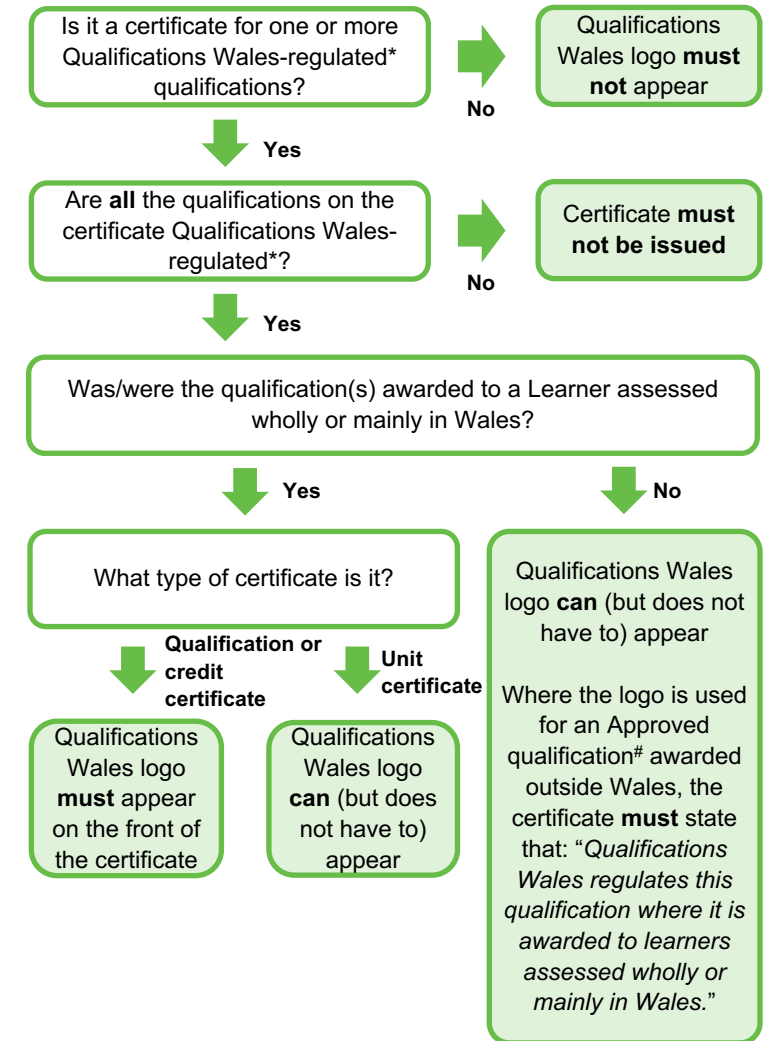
Is it a certificate for one or more Qualifications Wales-regulated* qualifications?

No

Qualifications Wales logo **must not** appear

Yes

Are **all** the qualifications on the certificate Qualifications Wales-regulated*?

No

Certificate **must not be issued**

Yes

Was/were the qualification(s) awarded to a Learner assessed wholly or mainly in Wales?

Yes

No

What type of certificate is it?

Qualification or credit certificate

Unit certificate

Qualifications Wales logo **must** appear on the front of the certificate

Qualifications Wales logo **can** (but does not have to) appear

Qualifications Wales logo **can** (but does not have to) appear

Where the logo is used for an Approved qualification$^{\#}$ awarded outside Wales, the certificate **must** state that: "*Qualifications Wales regulates this qualification where it is awarded to learners assessed wholly or mainly in Wales.*"